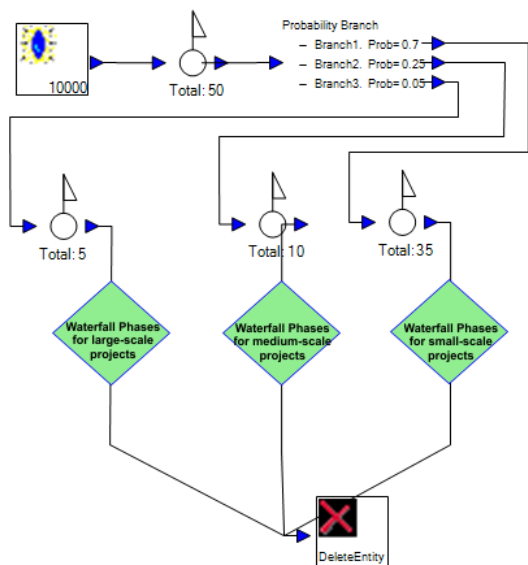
10000

Total: 50

Probability Branch
– Branch1. Prob= 0.7
– Branch2. Prob= 0.25
– Branch3. Prob= 0.05

Total: 5

Total: 10

Total: 35

Waterfall Phases for large-scale projects

Waterfall Phases for medium-scale projects

Waterfall Phases for small-scale projects

DeleteEntity